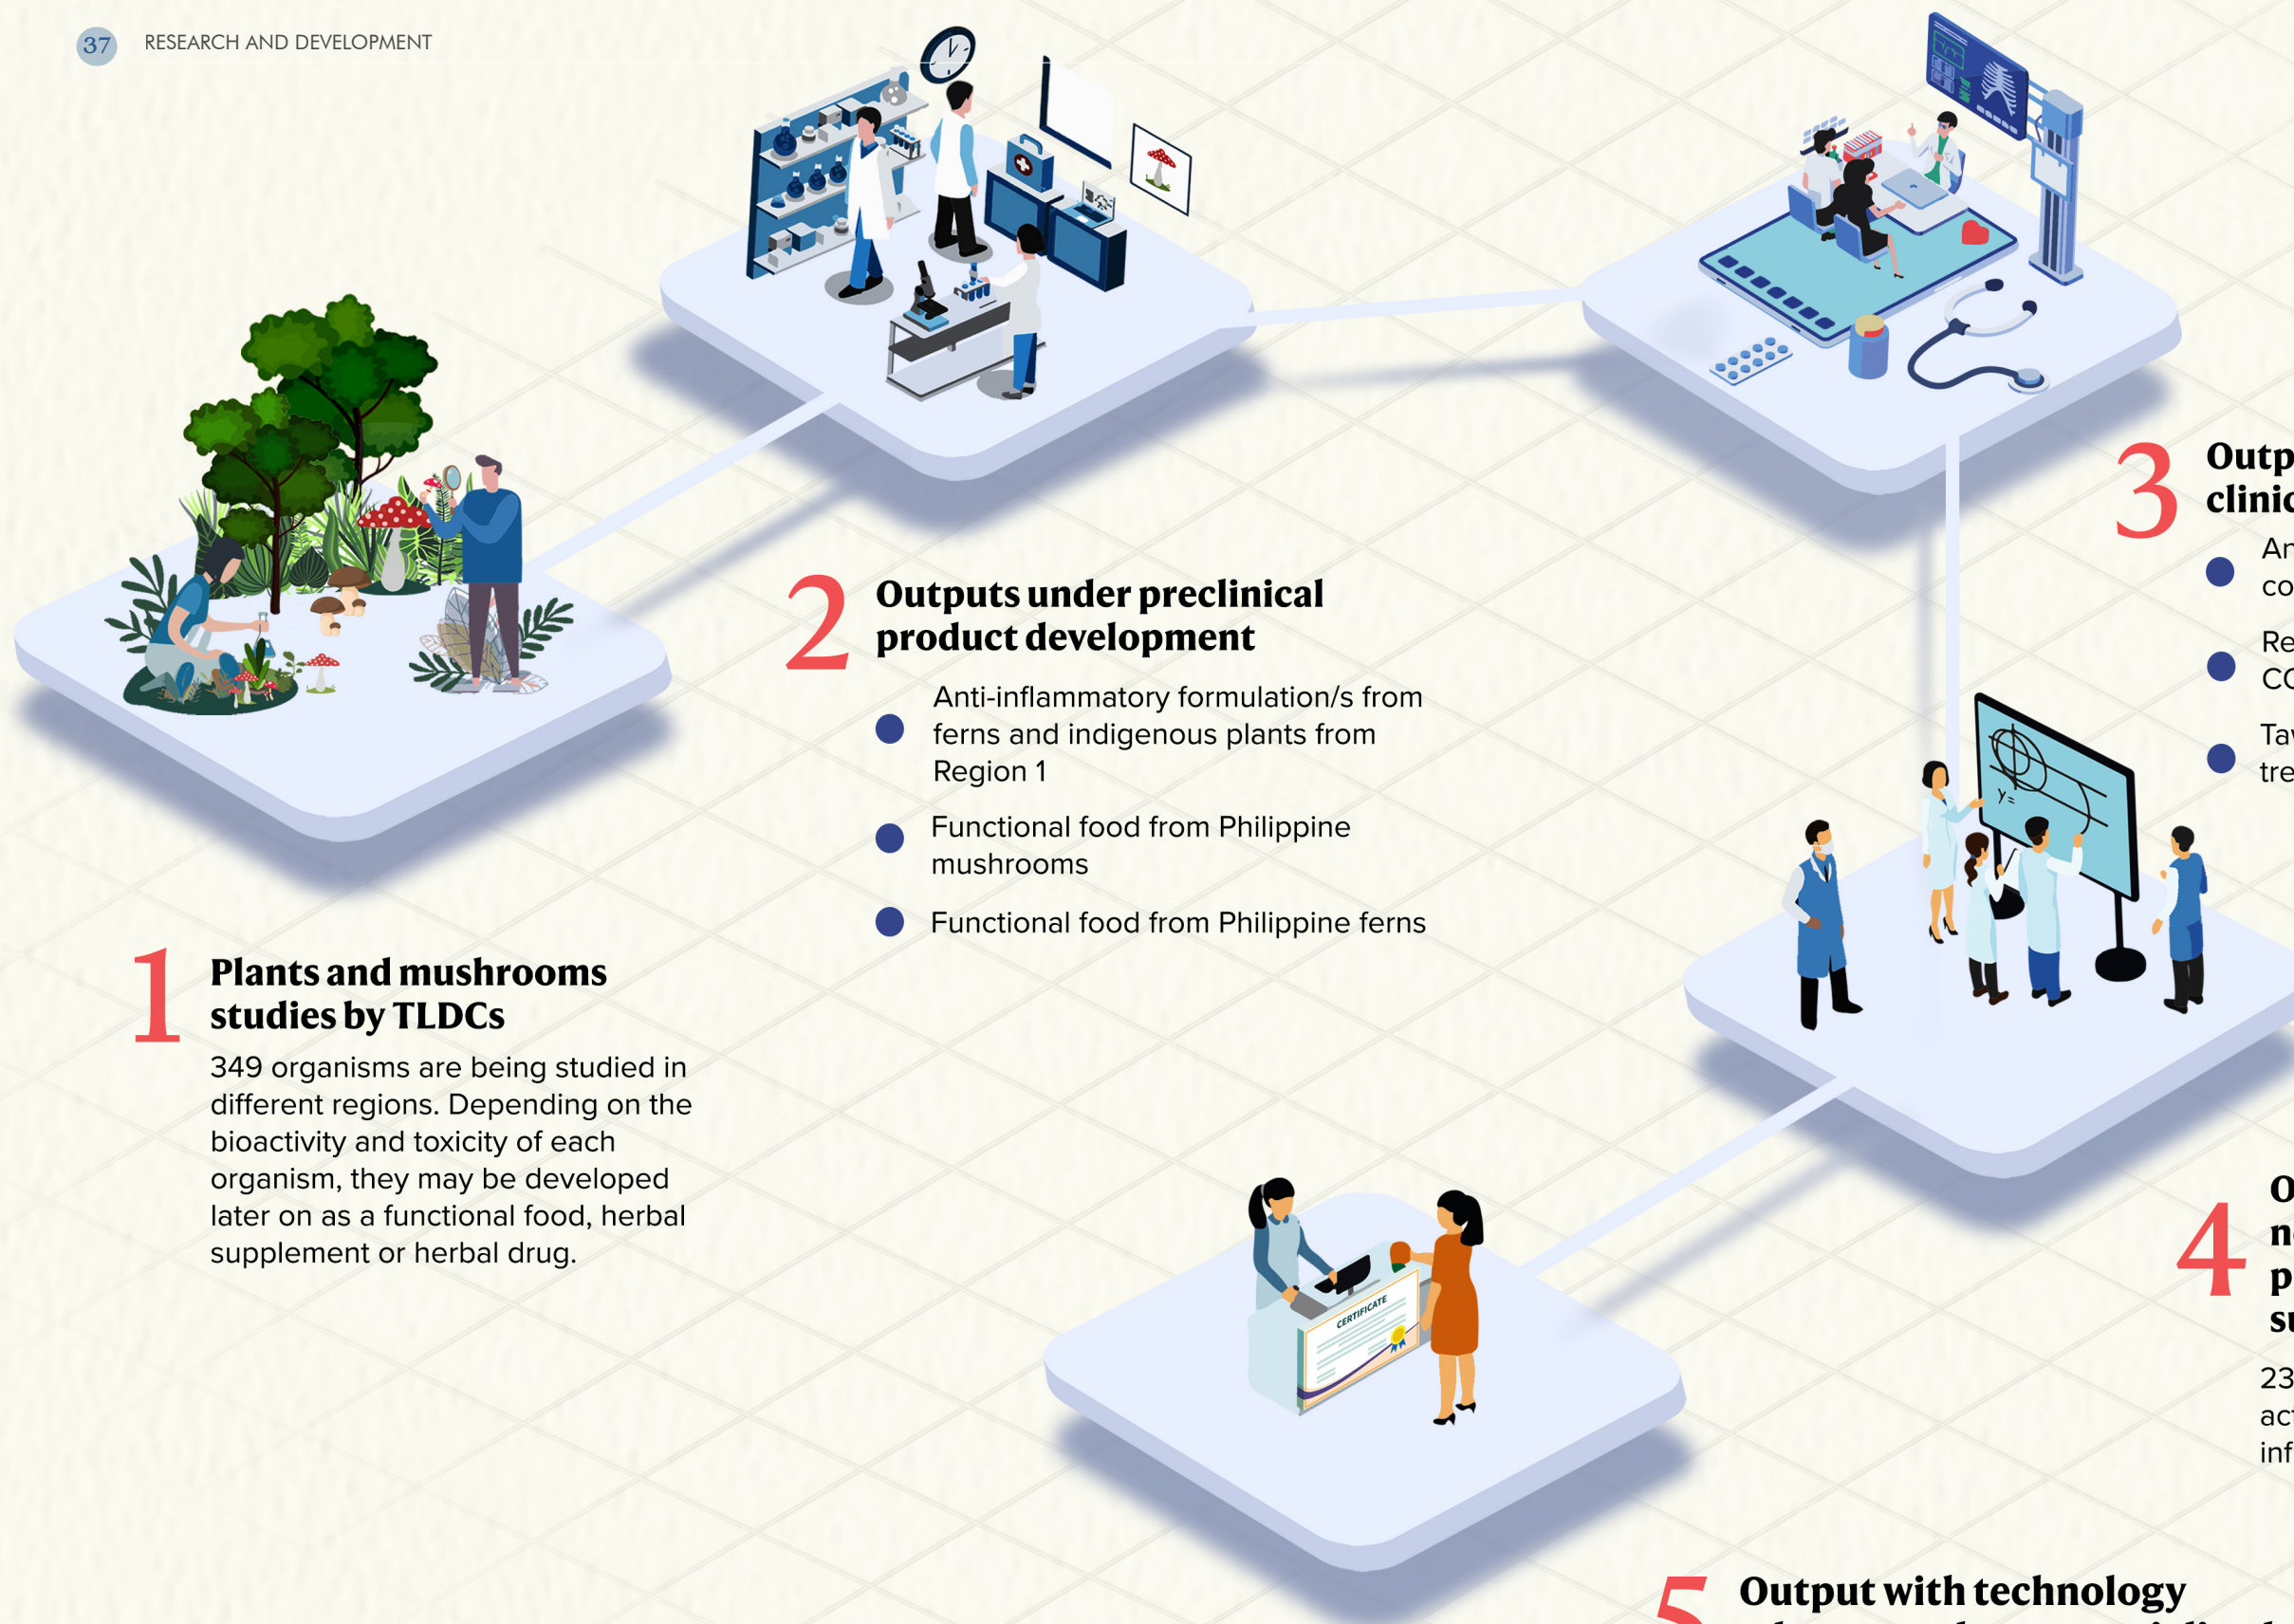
37 RESEARCH AND DEVELOPMENT

1 Plants and mushrooms studies by TLDCs

349 organisms are being studied in different regions. Depending on the bioactivity and toxicity of each organism, they may be developed later on as a functional food, herbal supplement or herbal drug.

2 Outputs under preclinical product development

Anti-inflammatory formulation/s from ferns and indigenous plants from Region 1

Functional food from Philippine mushrooms

Functional food from Philippine ferns

3 Outp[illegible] clinic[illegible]

An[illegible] co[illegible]

Re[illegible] CO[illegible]

Ta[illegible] tre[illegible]

4 O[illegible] n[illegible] p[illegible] su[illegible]

23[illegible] ac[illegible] inf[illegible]

CERTIFICATE

Y=

5 Output with technology